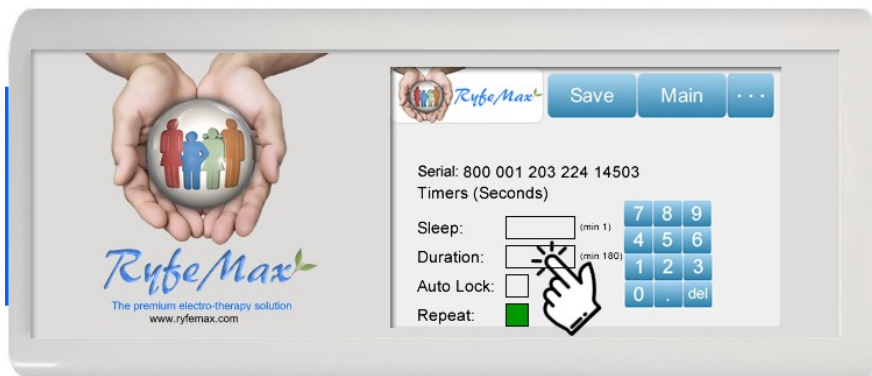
RyfeMax
The premium electro-therapy solution
www.ryfemax.com

RyfeMax
Save
Main
...

Serial: 800 001 203 224 14503
Timers (Seconds)
Sleep: (min 1)
Duration: (min 180)
Auto Lock:
Repeat:

7 8 9
4 5 6
1 2 3
0 . del